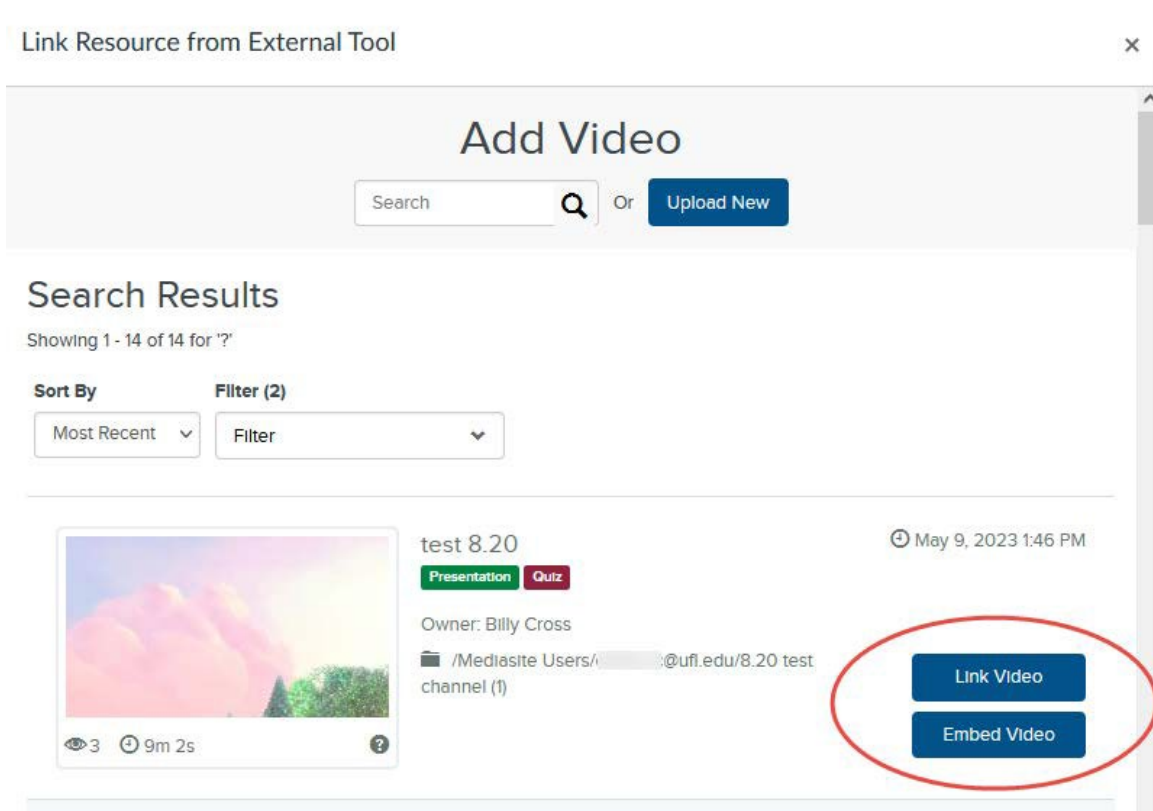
Link Resource from External Tool

×

Add Video

Search

Or

Upload New

Search Results

Showing 1 - 14 of 14 for '?'

Sort By

Most Recent

Filter (2)

Filter

test 8.20

Presentation

Quiz

May 9, 2023 1:46 PM

Owner: Billy Cross

/Mediasite Users/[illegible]@ufl.edu/8.20 test channel (1)

Link Video

Embed Video

3

9m 2s